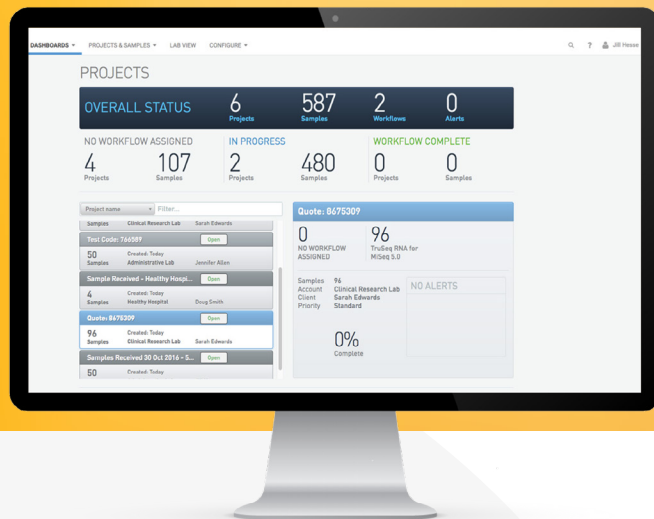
DASHBOARDS ▾ PROJECTS & SAMPLES ▾ LAB VIEW CONFIGURE ▾

Jill Hesse

PROJECTS

OVERALL STATUS

6 Projects

587 Samples

2 Workflows

0 Alerts

NO WORKFLOW ASSIGNED

4 Projects

107 Samples

IN PROGRESS

2 Projects

480 Samples

WORKFLOW COMPLETE

0 Projects

0 Samples

Project name ▾ Filter...

Samples Clinical Research Lab Sarah Edwards

Test Code: 766589 Open

50 Samples Created: Today Administrative Lab Jennifer Allen

Sample Received - Healthy Hospi... Open

4 Samples Created: Today Healthy Hospital Doug Smith

Quote: 8675309 Open

96 Samples Created: Today Clinical Research Lab Sarah Edwards

Samples Received 30 Oct 2016 - S... Open

50 Created: Today

Quote: 8675309

0 NO WORKFLOW ASSIGNED

96 TruSeq RNA for MiSeq 5.0

Samples 96
Account Clinical Research Lab
Client Sarah Edwards
Priority Standard

NO ALERTS

0% Complete